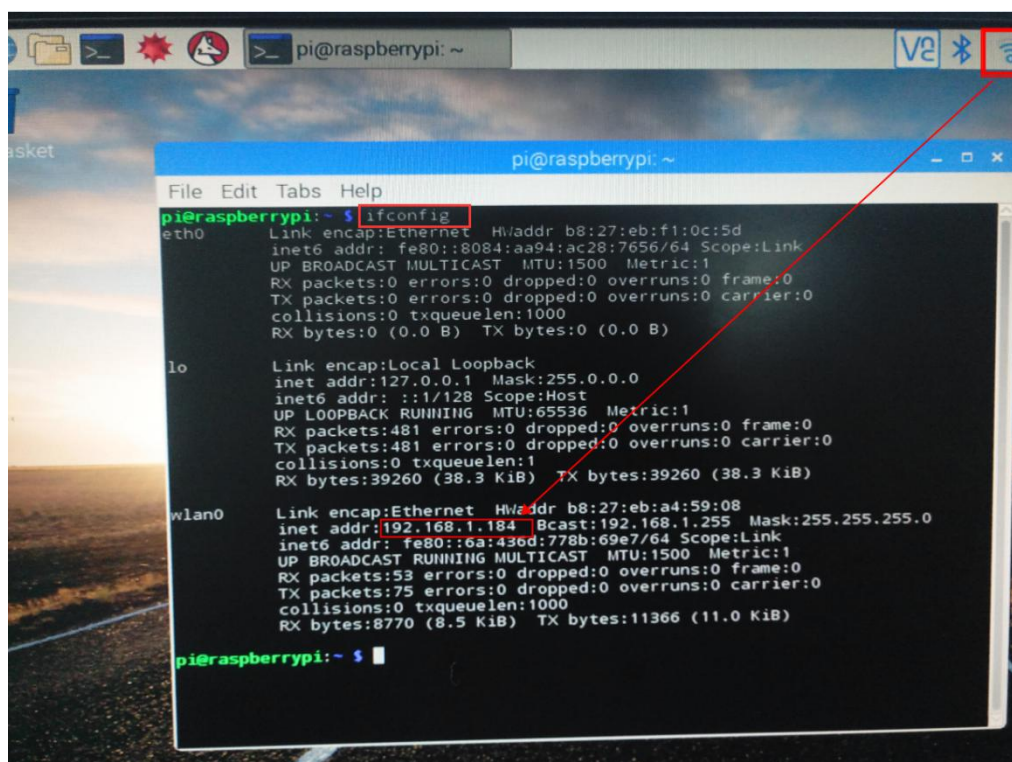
pi@raspberrypi: ~

asket

pi@raspberrypi: ~

File Edit Tabs Help

pi@raspberrypi:~ $ ifconfig
eth0 Link encap:Ethernet HWaddr b8:27:eb:f1:0c:5d
inet6 addr: fe80::8084:aa94:ac28:7656/64 Scope:Link
UP BROADCAST MULTICAST MTU:1500 Metric:1
RX packets:0 errors:0 dropped:0 overruns:0 frame:0
TX packets:0 errors:0 dropped:0 overruns:0 carrier:0
collisions:0 txqueuelen:1000
RX bytes:0 (0.0 B) TX bytes:0 (0.0 B)

lo Link encap:Local Loopback
inet addr:127.0.0.1 Mask:255.0.0.0
inet6 addr: ::1/128 Scope:Host
UP LOOPBACK RUNNING MTU:65536 Metric:1
RX packets:481 errors:0 dropped:0 overruns:0 frame:0
TX packets:481 errors:0 dropped:0 overruns:0 carrier:0
collisions:0 txqueuelen:1
RX bytes:39260 (38.3 KiB) TX bytes:39260 (38.3 KiB)

wlan0 Link encap:Ethernet HWaddr b8:27:eb:a4:59:08
inet addr:192.168.1.184 Bcast:192.168.1.255 Mask:255.255.255.0
inet6 addr: fe80::6a:436d:778b:69e7/64 Scope:Link
UP BROADCAST RUNNING MULTICAST MTU:1500 Metric:1
RX packets:53 errors:0 dropped:0 overruns:0 frame:0
TX packets:75 errors:0 dropped:0 overruns:0 carrier:0
collisions:0 txqueuelen:1000
RX bytes:8770 (8.5 KiB) TX bytes:11366 (11.0 KiB)

pi@raspberrypi:~ $